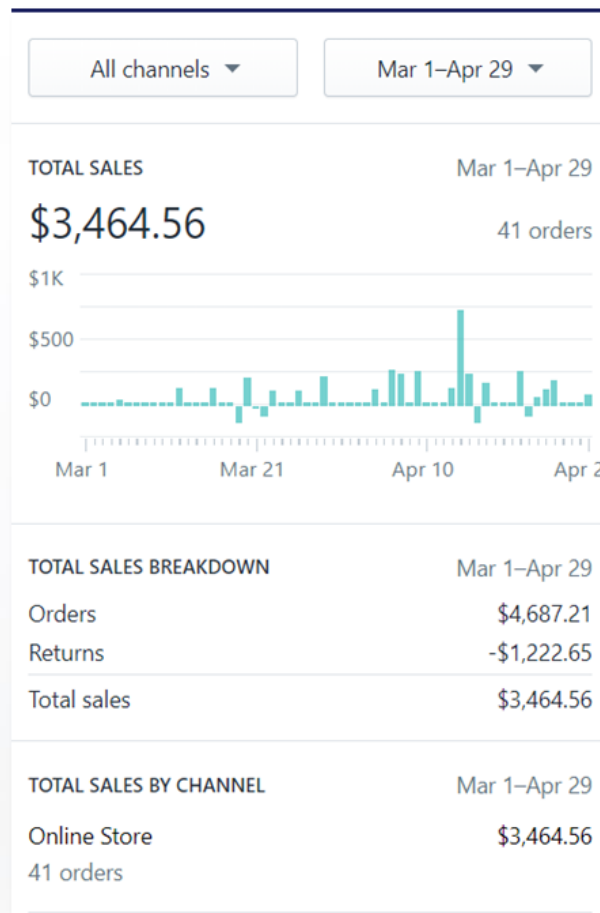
All channels

Mar 1–Apr 29

TOTAL SALES

Mar 1–Apr 29

$3,464.56

41 orders

$1K

$500

$0

Mar 1

Mar 21

Apr 10

Apr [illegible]

TOTAL SALES BREAKDOWN

Mar 1–Apr 29

| | |
|---|---|
| Orders | $4,687.21 |
| Returns | -$1,222.65 |
| Total sales | $3,464.56 |

TOTAL SALES BY CHANNEL

Mar 1–Apr 29

Online Store

$3,464.56

41 orders